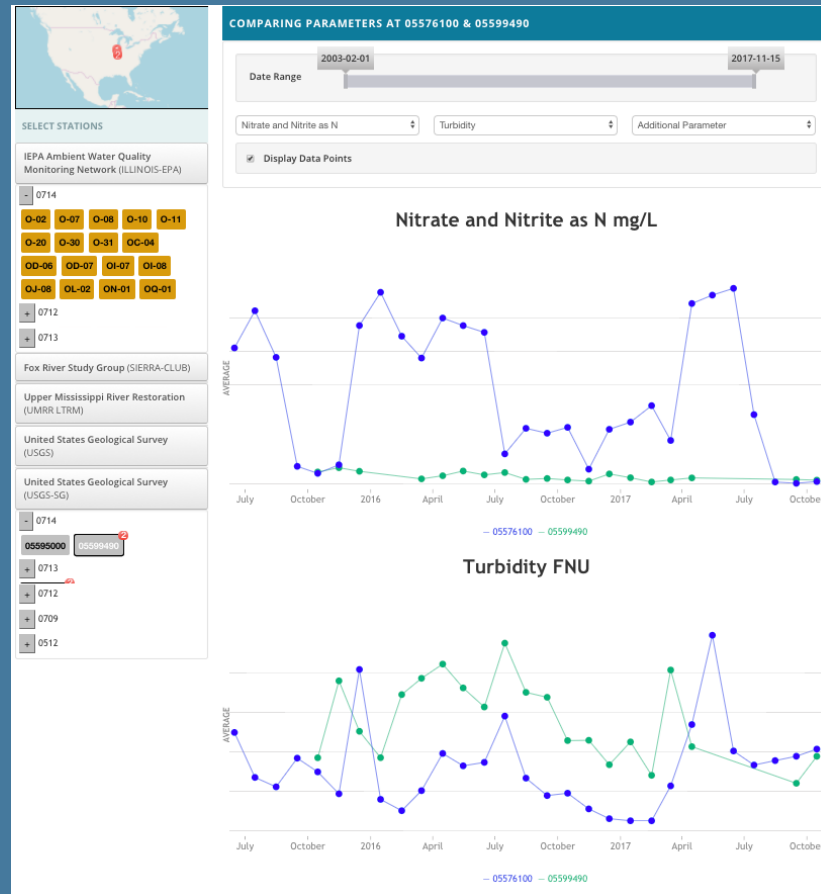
SELECT STATIONS

IEPA Ambient Water Quality Monitoring Network (ILLINOIS-EPA)

- 0714

O-02 O-07 O-08 O-10 O-11
O-20 O-30 O-31 OC-04
OD-06 OD-07 OI-07 OI-08
OJ-08 OL-02 ON-01 OQ-01

+ 0712

+ 0713

Fox River Study Group (SIERRA-CLUB)

Upper Mississippi River Restoration (UMRR LTRM)

United States Geological Survey (USGS)

United States Geological Survey (USGS-SG)

- 0714

05595000 05599490 2

+ 0713

+ 0712

+ 0709

+ 0512

COMPARING PARAMETERS AT 05576100 & 05599490

Date Range 2003-02-01 2017-11-15

Nitrate and Nitrite as N
Turbidity
Additional Parameter

Display Data Points

Nitrate and Nitrite as N mg/L

AVERAGE

July October 2016 April July October 2017 April July October

— 05576100 — 05599490

Turbidity FNU

AVERAGE

July October 2016 April July October 2017 April July October

— 05576100 — 05599490